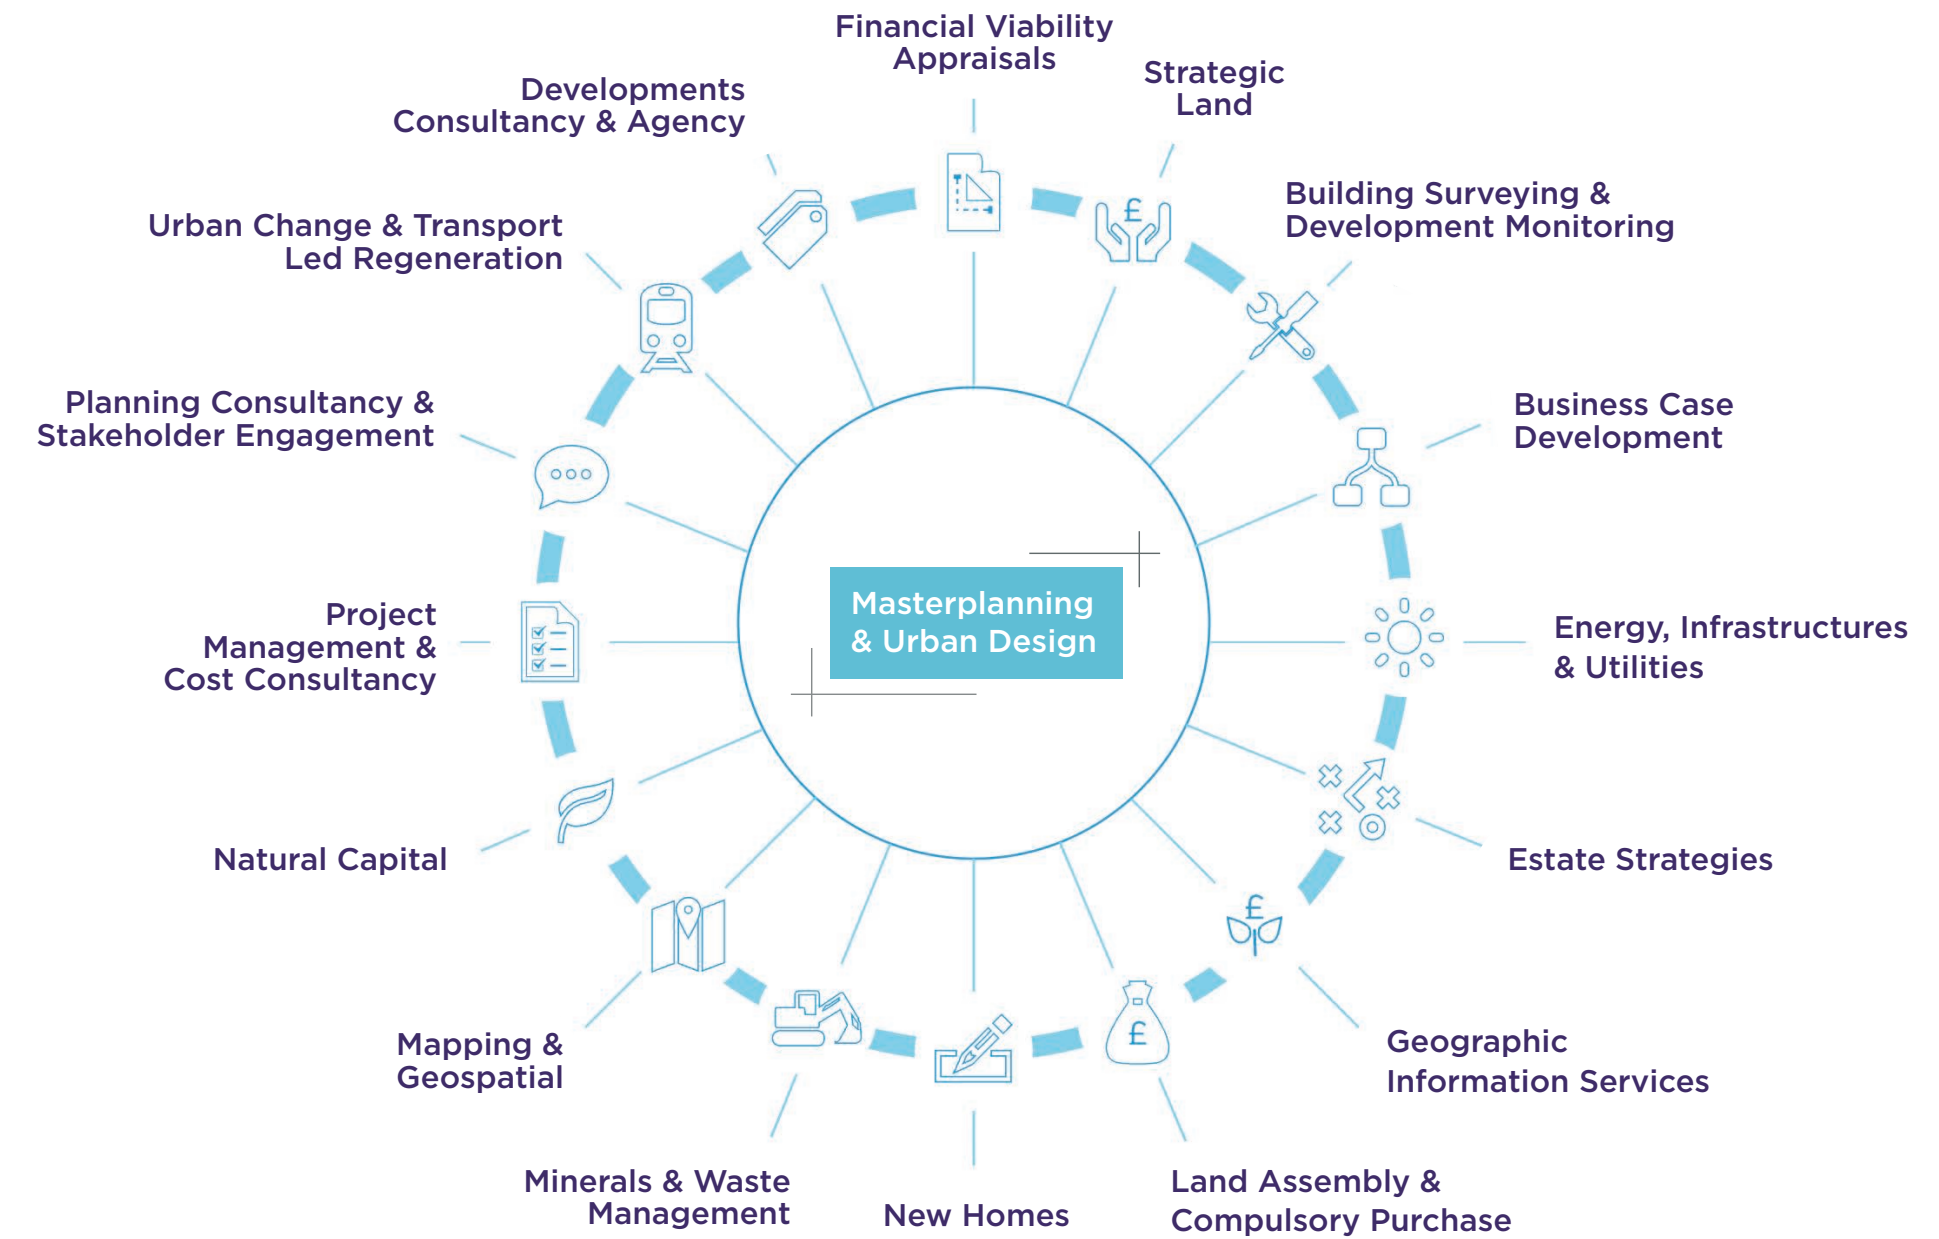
Financial Viability Appraisals

Strategic Land

Building Surveying & Development Monitoring

Business Case Development

Energy, Infrastructures & Utilities

Estate Strategies

Geographic Information Services

Land Assembly & Compulsory Purchase

New Homes

Minerals & Waste Management

Mapping & Geospatial

Natural Capital

Project Management & Cost Consultancy

Planning Consultancy & Stakeholder Engagement

Urban Change & Transport Led Regeneration

Developments Consultancy & Agency

Masterplanning & Urban Design